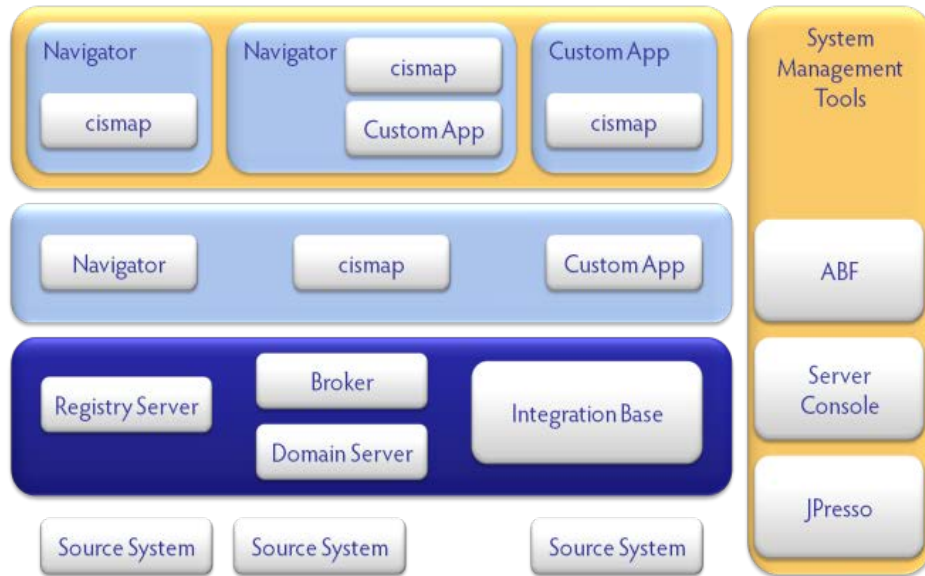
Navigator

cismap

Navigator

cismap

Custom App

Custom App

cismap

System Management Tools

Navigator

cismap

Custom App

ABF

Registry Server

Broker

Domain Server

Integration Base

Server Console

JPresso

Source System

Source System

Source System